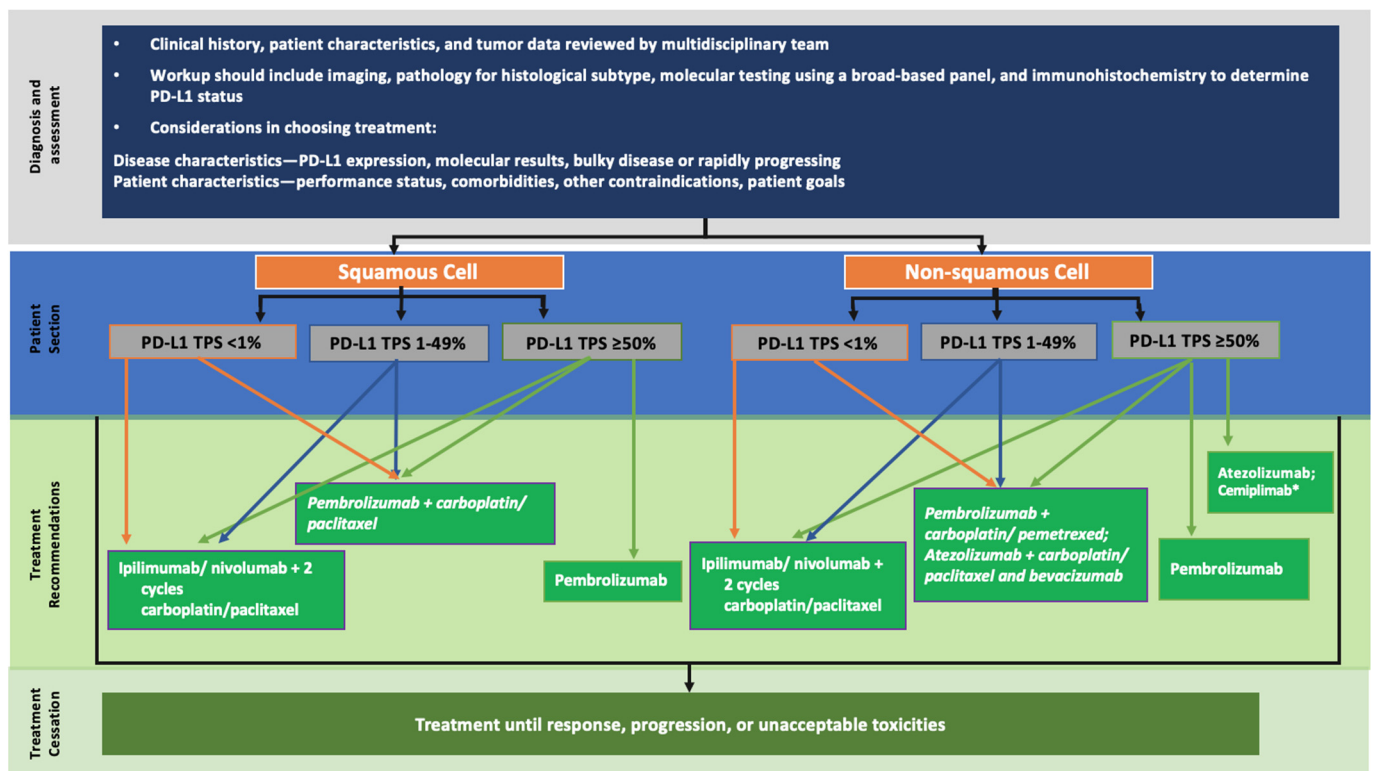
Diagnosis and assessment

• Clinical history, patient characteristics, and tumor data reviewed by multidisciplinary team

• Workup should include imaging, pathology for histological subtype, molecular testing using a broad-based panel, and immunohistochemistry to determine PD-L1 status

• Considerations in choosing treatment:

Disease characteristics—PD-L1 expression, molecular results, bulky disease or rapidly progressing
Patient characteristics—performance status, comorbidities, other contraindications, patient goals

Patient Section

Squamous Cell

PD-L1 TPS <1%

PD-L1 TPS 1-49%

PD-L1 TPS ≥50%

Non-squamous Cell

PD-L1 TPS <1%

PD-L1 TPS 1-49%

PD-L1 TPS ≥50%

Treatment Recommendations

Pembrolizumab + carboplatin/ paclitaxel

Ipilimumab/ nivolumab + 2 cycles carboplatin/paclitaxel

Pembrolizumab

Ipilimumab/ nivolumab + 2 cycles carboplatin/paclitaxel

Pembrolizumab + carboplatin/ pemetrexed; Atezolizumab + carboplatin/ paclitaxel and bevacizumab

Atezolizumab; Cemiplimab*

Pembrolizumab

Treatment Cessation

Treatment until response, progression, or unacceptable toxicities